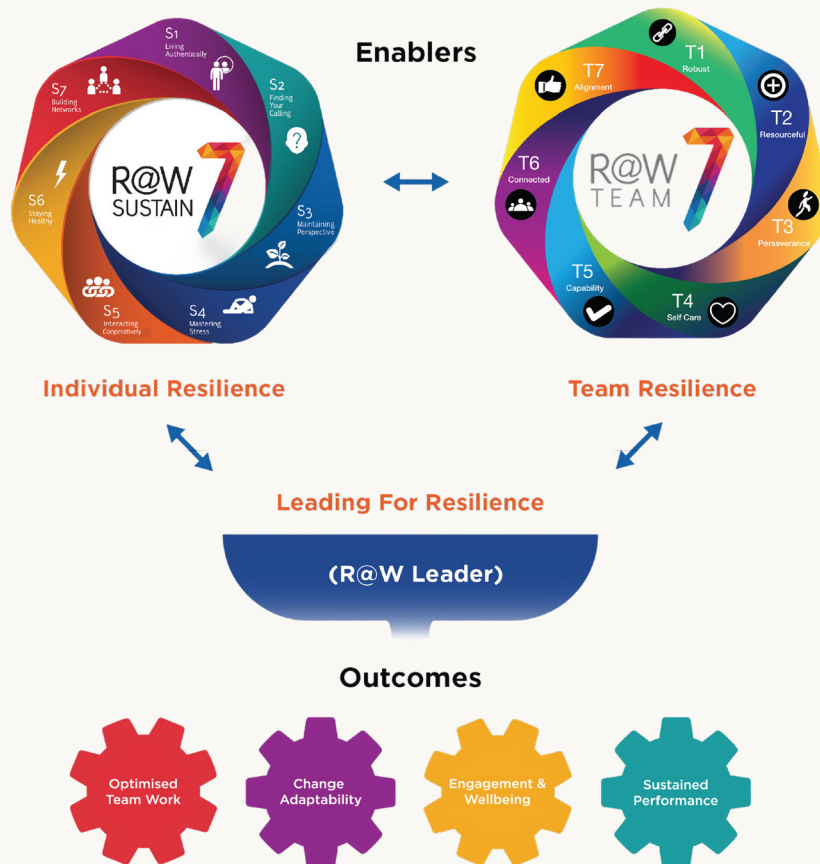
Enablers

S1 Living Authentically
S2 Finding Your Calling
S3 Maintaining Perspective
S4 Mastering Stress
S5 Interacting Cooperatively
S6 Staying Healthy
S7 Building Networks

R@W SUSTAIN 7

T1 Robust
T2 Resourceful
T3 Perseverance
T4 Self Care
T5 Capability
T6 Connected
T7 Alignment

R@W TEAM 7

Individual Resilience

Team Resilience

Leading For Resilience

(R@W Leader)

Outcomes

Optimised Team Work

Change Adaptability

Engagement & Wellbeing

Sustained Performance